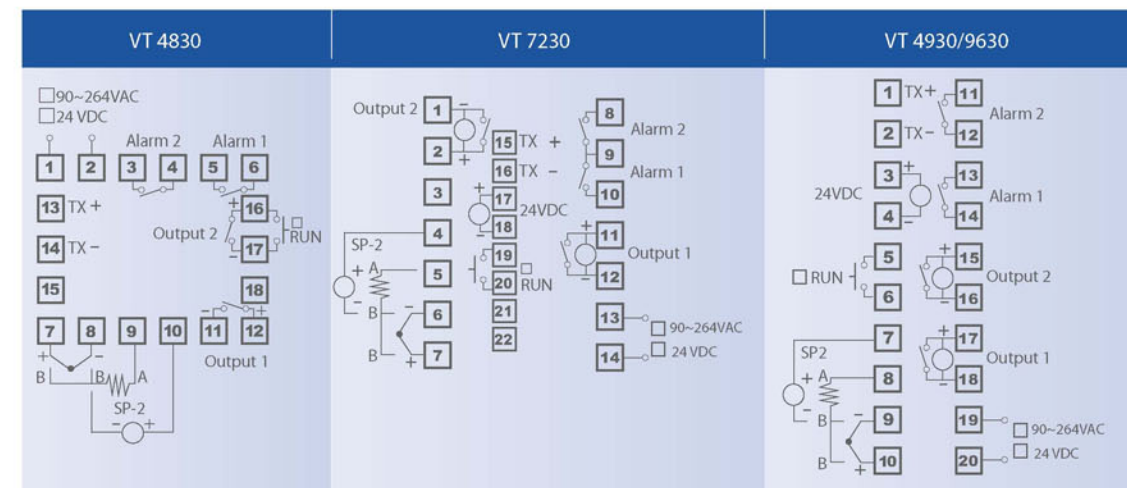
VT 4830

□90~264VAC
□24 VDC

1 2 Alarm 2 3 4 Alarm 1 5 6

13 TX +

14 TX −

Output 2 + 16 − 17 □ RUN

15

18

− 11 + 12

7 8 9 10

+ −

B B A

Output 1

SP-2

− +

VT 7230

Output 2 1 − +

2

15 TX +

16 TX −

8 Alarm 2

9 Alarm 1

10

3

+ 17 24VDC − 18

11 Output 1

12

4

SP-2

+ A 5

19 □ 20 RUN

21

22

− B 6

B 7 +

13 □ 90~264VAC

14 □ 24 VDC

VT 4930/9630

1 TX+ 11

2 TX− 12

Alarm 2

24VDC + 3 − 4

13 Alarm 1 14

□ RUN 5 6

+ 15 Output 2 − 16

SP2

7

+ A 8

− B 9

B 10

+ 17 Output 1 − 18

19 □ 90~264VAC

20 □ 24 VDC